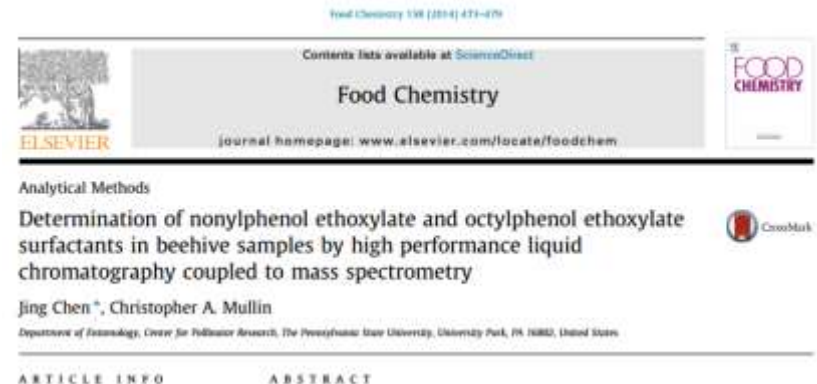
Food Chemistry 158 (2014) 473–479

Contents lists available at ScienceDirect

Food Chemistry

journal homepage: www.elsevier.com/locate/foodchem

ELSEVIER

FOOD CHEMISTRY

Analytical Methods

Determination of nonylphenol ethoxylate and octylphenol ethoxylate surfactants in beehive samples by high performance liquid chromatography coupled to mass spectrometry

CrossMark

Jing Chen *, Christopher A. Mullin

Department of Entomology, Center for Pollinator Research, The Pennsylvania State University, University Park, PA 16802, United States

ARTICLE INFO

ABSTRACT